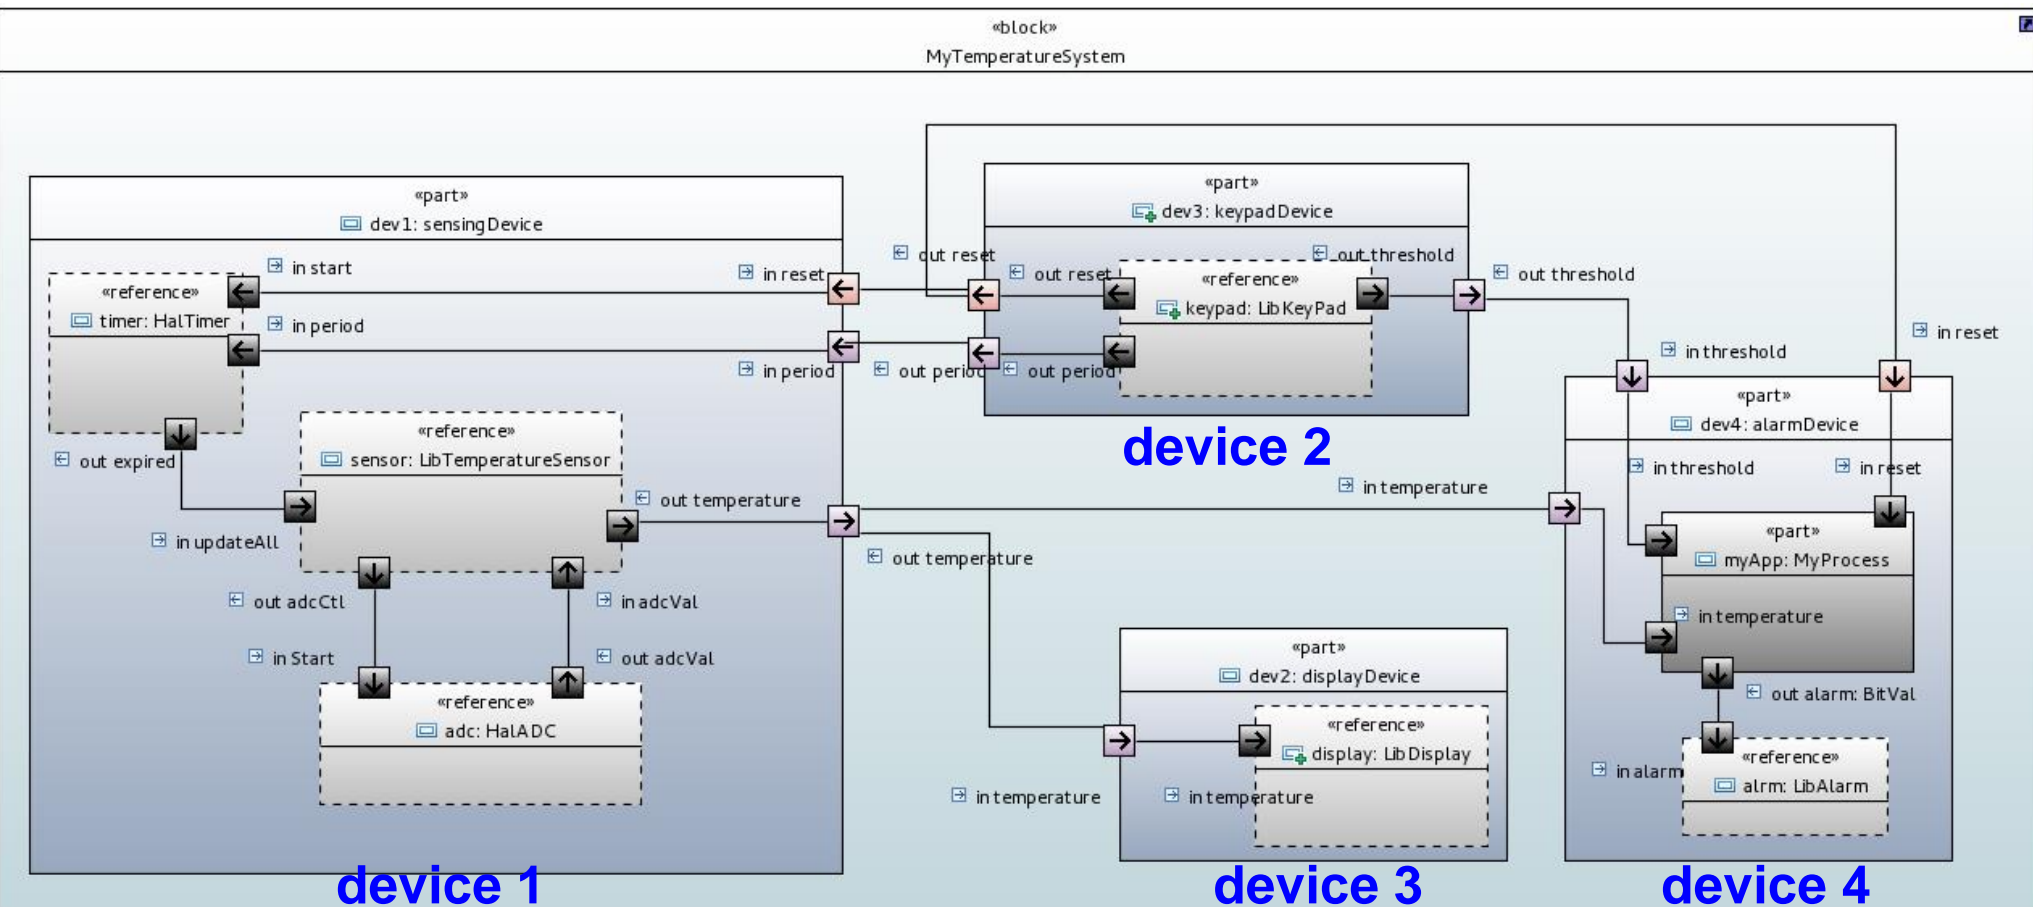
«block»
MyTemperatureSystem

«part»
dev1: sensingDevice

«reference»
timer: HalTimer

in start
in reset
in period
in period
out expired

«reference»
sensor: LibTemperatureSensor

out temperature
in updateAll
out adcCtl
in adcVal
in Start
out adcVal

«reference»
adc: HalADC

device 1

«part»
dev3: keypadDevice

out reset
out reset
out threshold
«reference»
keypad: LibKeyPad
out threshold
out period
out period

device 2

in threshold
in reset

«part»
dev4: alarmDevice

in threshold
in reset
in temperature

«part»
myApp: MyProcess

in temperature
out alarm: BitVal
in alarm

«reference»
alrm: LibAlarm

device 4

out temperature

«part»
dev2: displayDevice

«reference»
display: LibDisplay

in temperature
in temperature

device 3